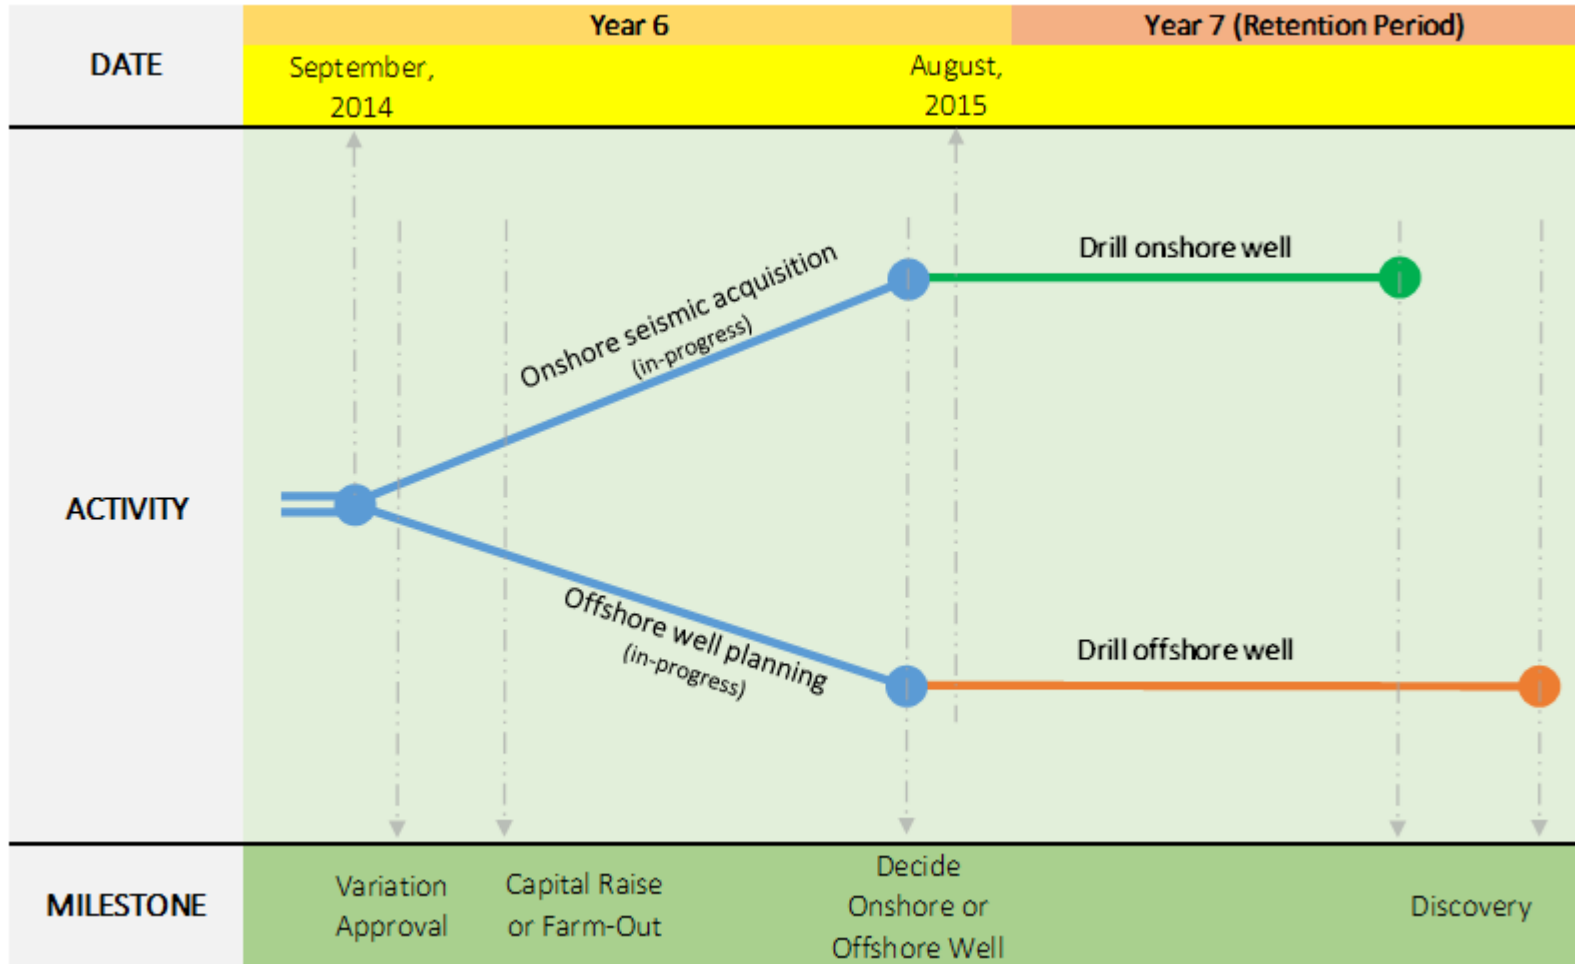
DATE

Year 6

Year 7 (Retention Period)

September, 2014

August, 2015

ACTIVITY

Onshore seismic acquisition (in-progress)

Drill onshore well

Offshore well planning (in-progress)

Drill offshore well

MILESTONE

Variation Approval

Capital Raise or Farm-Out

Decide Onshore or Offshore Well

Discovery